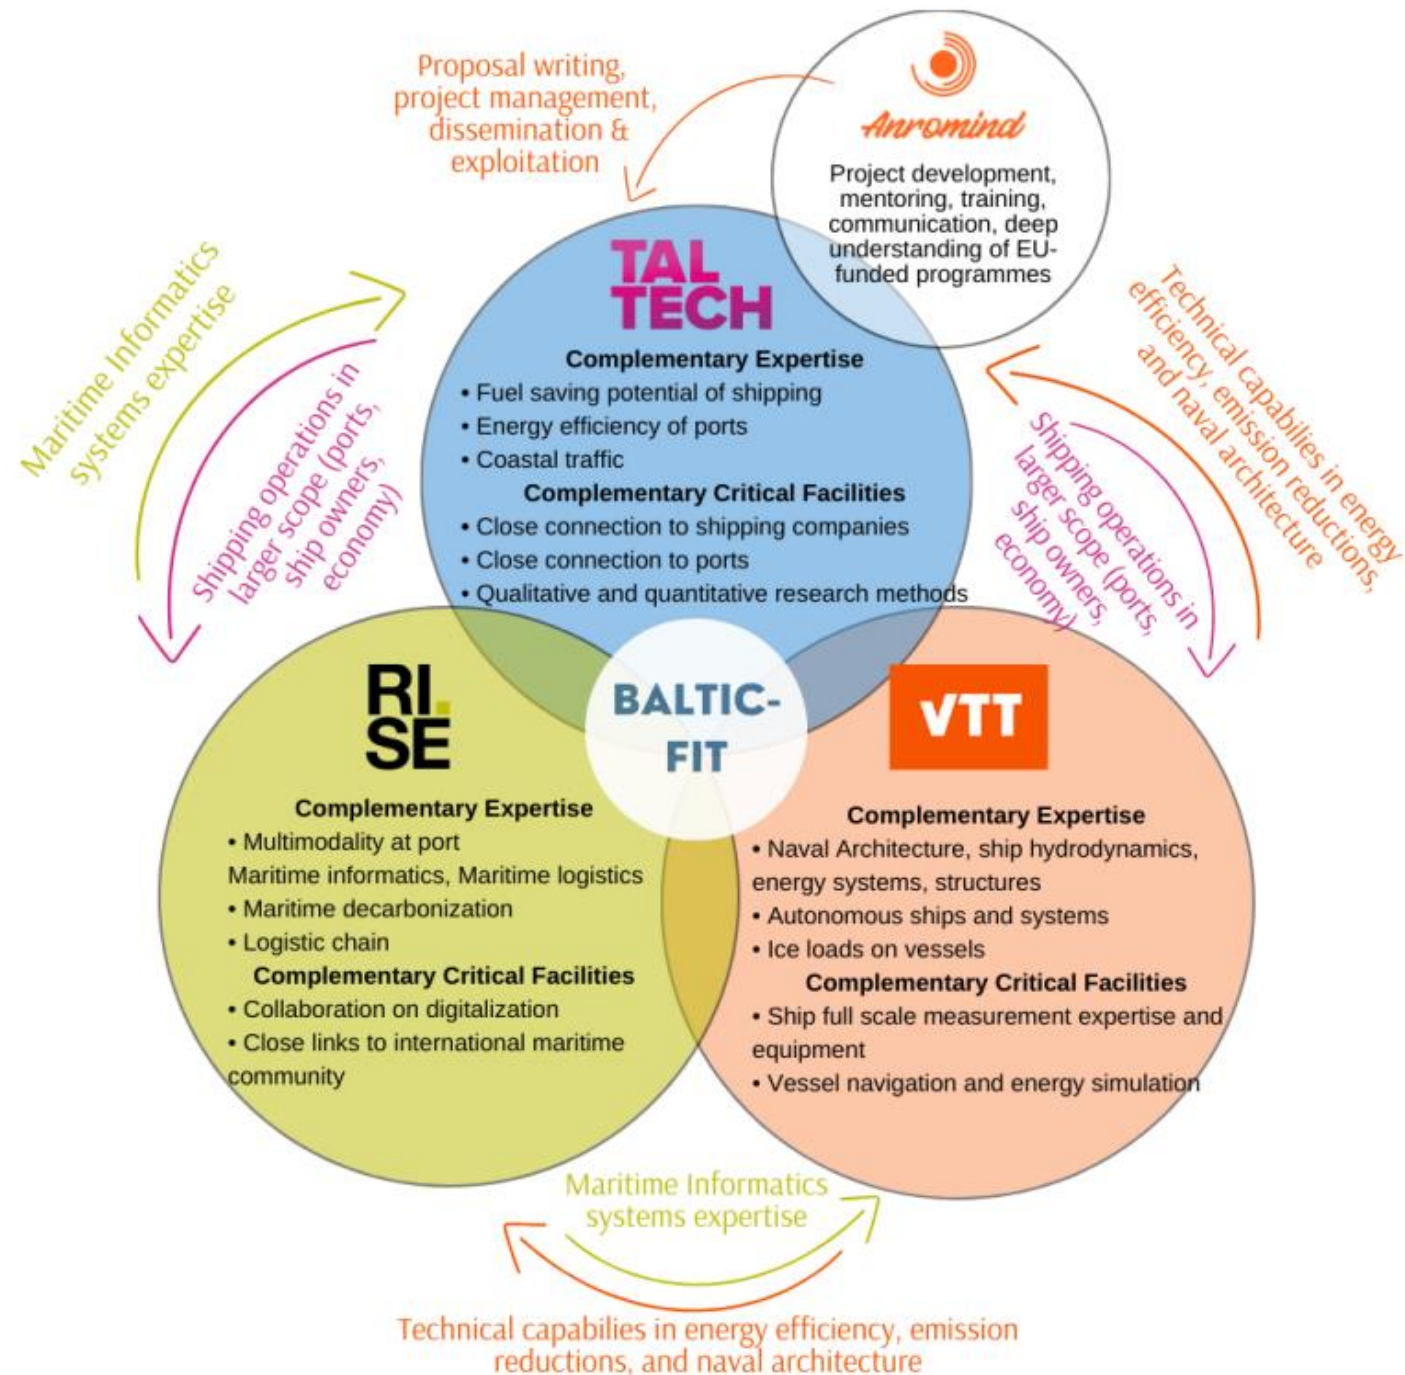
Proposal writing, project management, dissemination & exploitation

Anromind

Project development, mentoring, training, communication, deep understanding of EU-funded programmes

Maritime Informatics systems expertise

Shipping operations in larger scope (ports, ship owners, economy)

TAL TECH

Complementary Expertise
• Fuel saving potential of shipping
• Energy efficiency of ports
• Coastal traffic
Complementary Critical Facilities
• Close connection to shipping companies
• Close connection to ports
• Qualitative and quantitative research methods

Technical capabilies in energy efficiency, emission reductions, and naval architecture

Shipping operations in larger scope (ports, ship owners, economy)

BALTIC-FIT

RI. SE

Complementary Expertise
• Multimodality at port
Maritime informatics, Maritime logistics
• Maritime decarbonization
• Logistic chain
Complementary Critical Facilities
• Collaboration on digitalization
• Close links to international maritime community

VTT

Complementary Expertise
• Naval Architecture, ship hydrodynamics, energy systems, structures
• Autonomous ships and systems
• Ice loads on vessels
Complementary Critical Facilities
• Ship full scale measurement expertise and equipment
• Vessel navigation and energy simulation

Maritime Informatics systems expertise

Technical capabilies in energy efficiency, emission reductions, and naval architecture